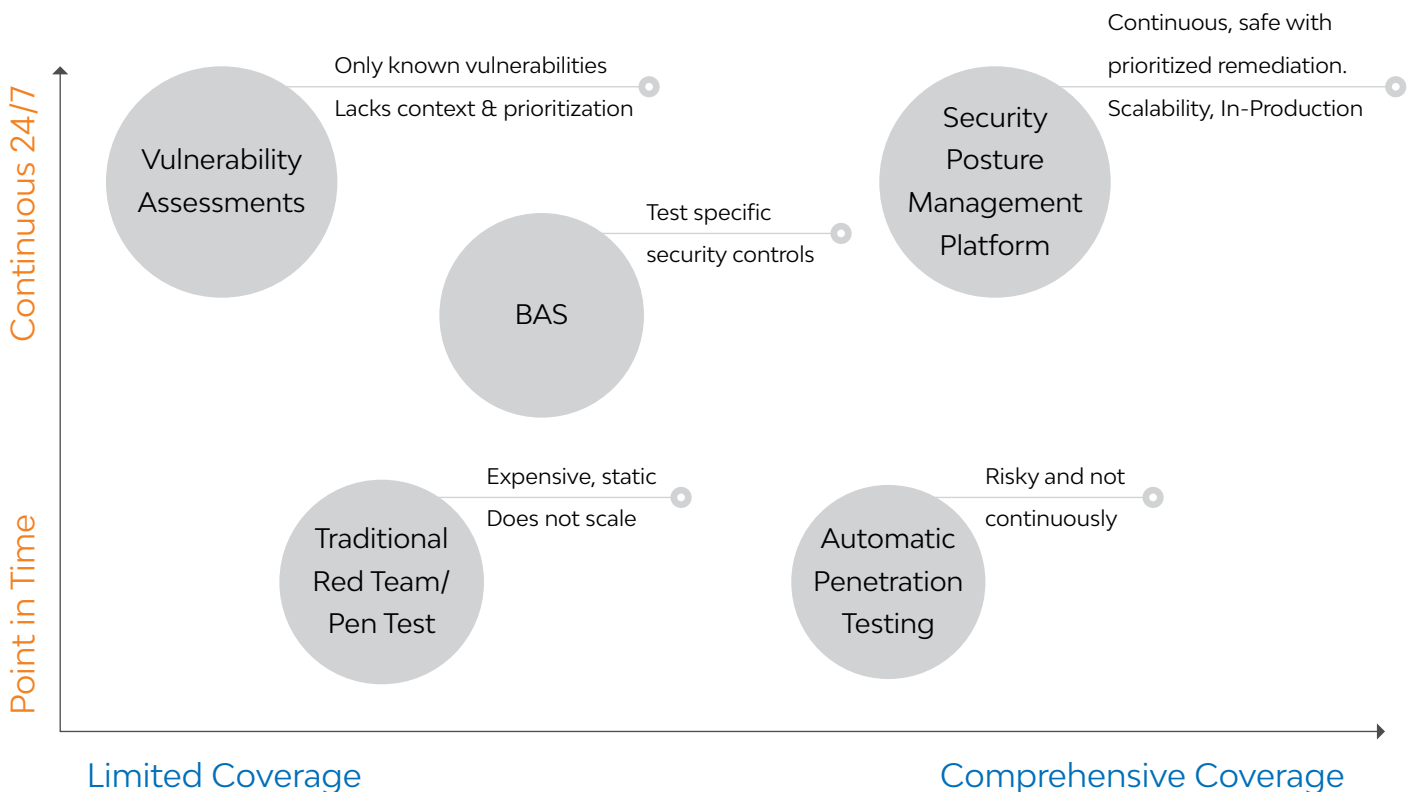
Continuous 24/7

Vulnerability Assessments

Only known vulnerabilities
Lacks context & prioritization

Continuous, safe with prioritized remediation.
Scalability, In-Production

Security Posture Management Platform

BAS

Test specific security controls

Point in Time

Traditional Red Team/ Pen Test

Expensive, static
Does not scale

Automatic Penetration Testing

Risky and not continuously

Limited Coverage

Comprehensive Coverage